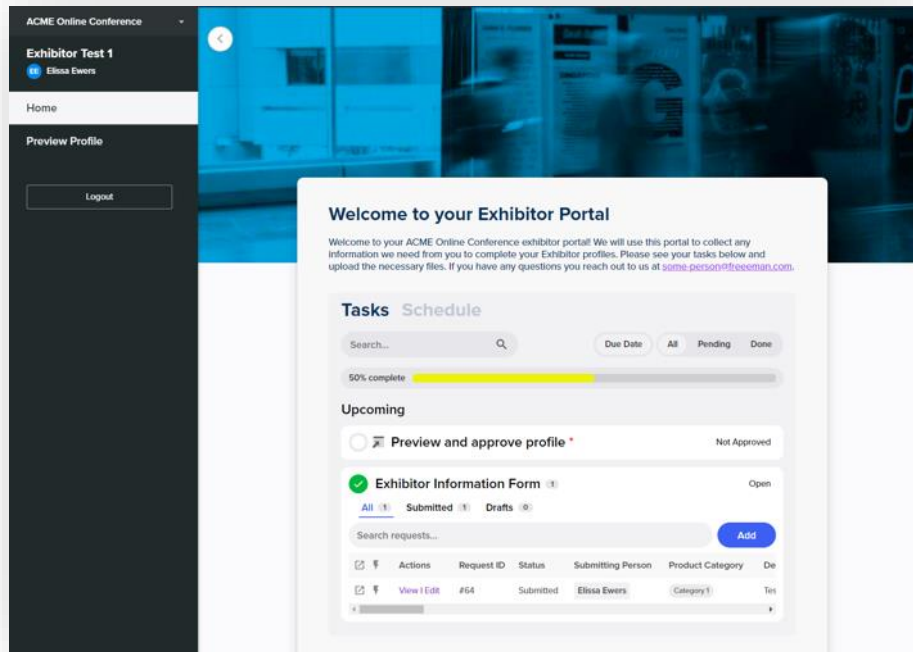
ACME Online Conference

Exhibitor Test 1
EE Elissa Ewers

Home

Preview Profile

Logout

Welcome to your Exhibitor Portal

Welcome to your ACME Online Conference exhibitor portal! We will use this portal to collect any information we need from you to complete your Exhibitor profiles. Please see your tasks below and upload the necessary files. If you have any questions you reach out to us at some-person@freeman.com.

Tasks Schedule

Search...

Due Date All Pending Done

50% complete

Upcoming

Preview and approve profile * Not Approved

Exhibitor Information Form 1 Open

All 1 Submitted 1 Drafts 0

Search requests...

Add

| | Actions | Request ID | Status | Submitting Person | Product Category | De |
|---|---|---|---|---|---|---|
| | View I Edit | #64 | Submitted | Elissa Ewers | Category 1 | Tes |